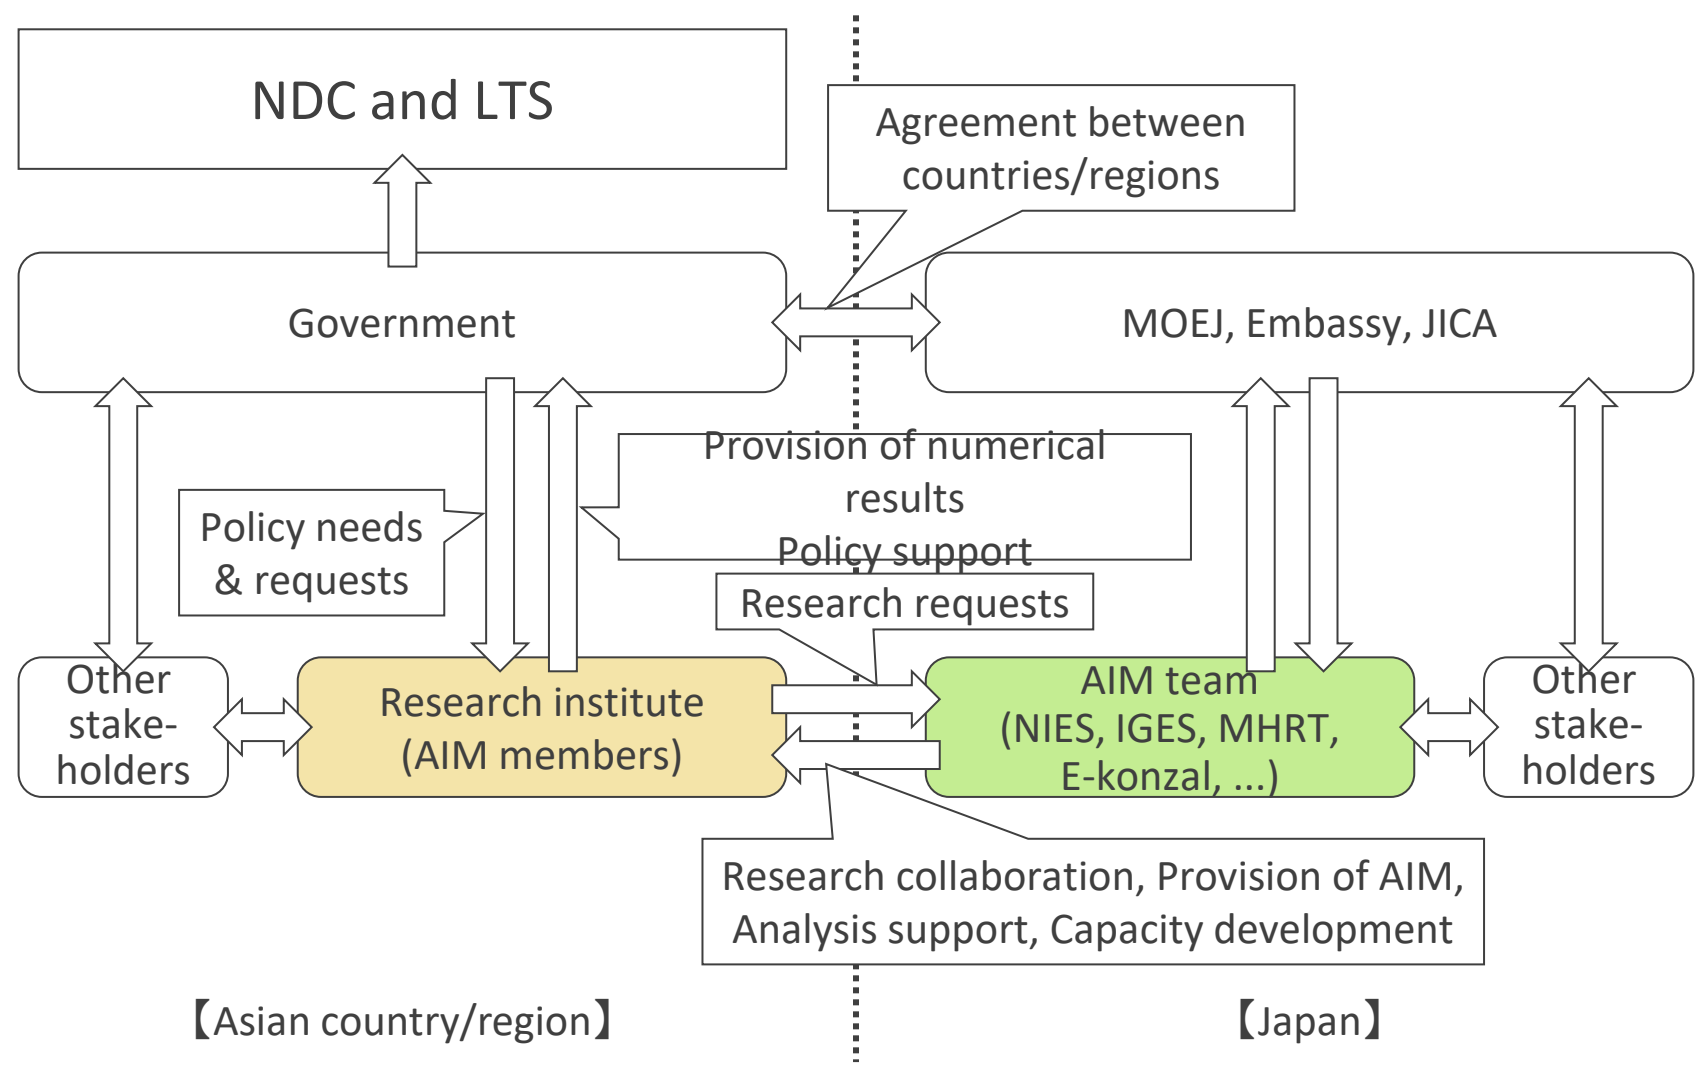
NDC and LTS

Agreement between countries/regions

Government

MOEJ, Embassy, JICA

Provision of numerical results
Policy support

Policy needs & requests

Research requests

Other stake-holders

Research institute (AIM members)

AIM team (NIES, IGES, MHRT, E-konzal, ...)

Other stake-holders

Research collaboration, Provision of AIM, Analysis support, Capacity development

【Asian country/region】

【Japan】